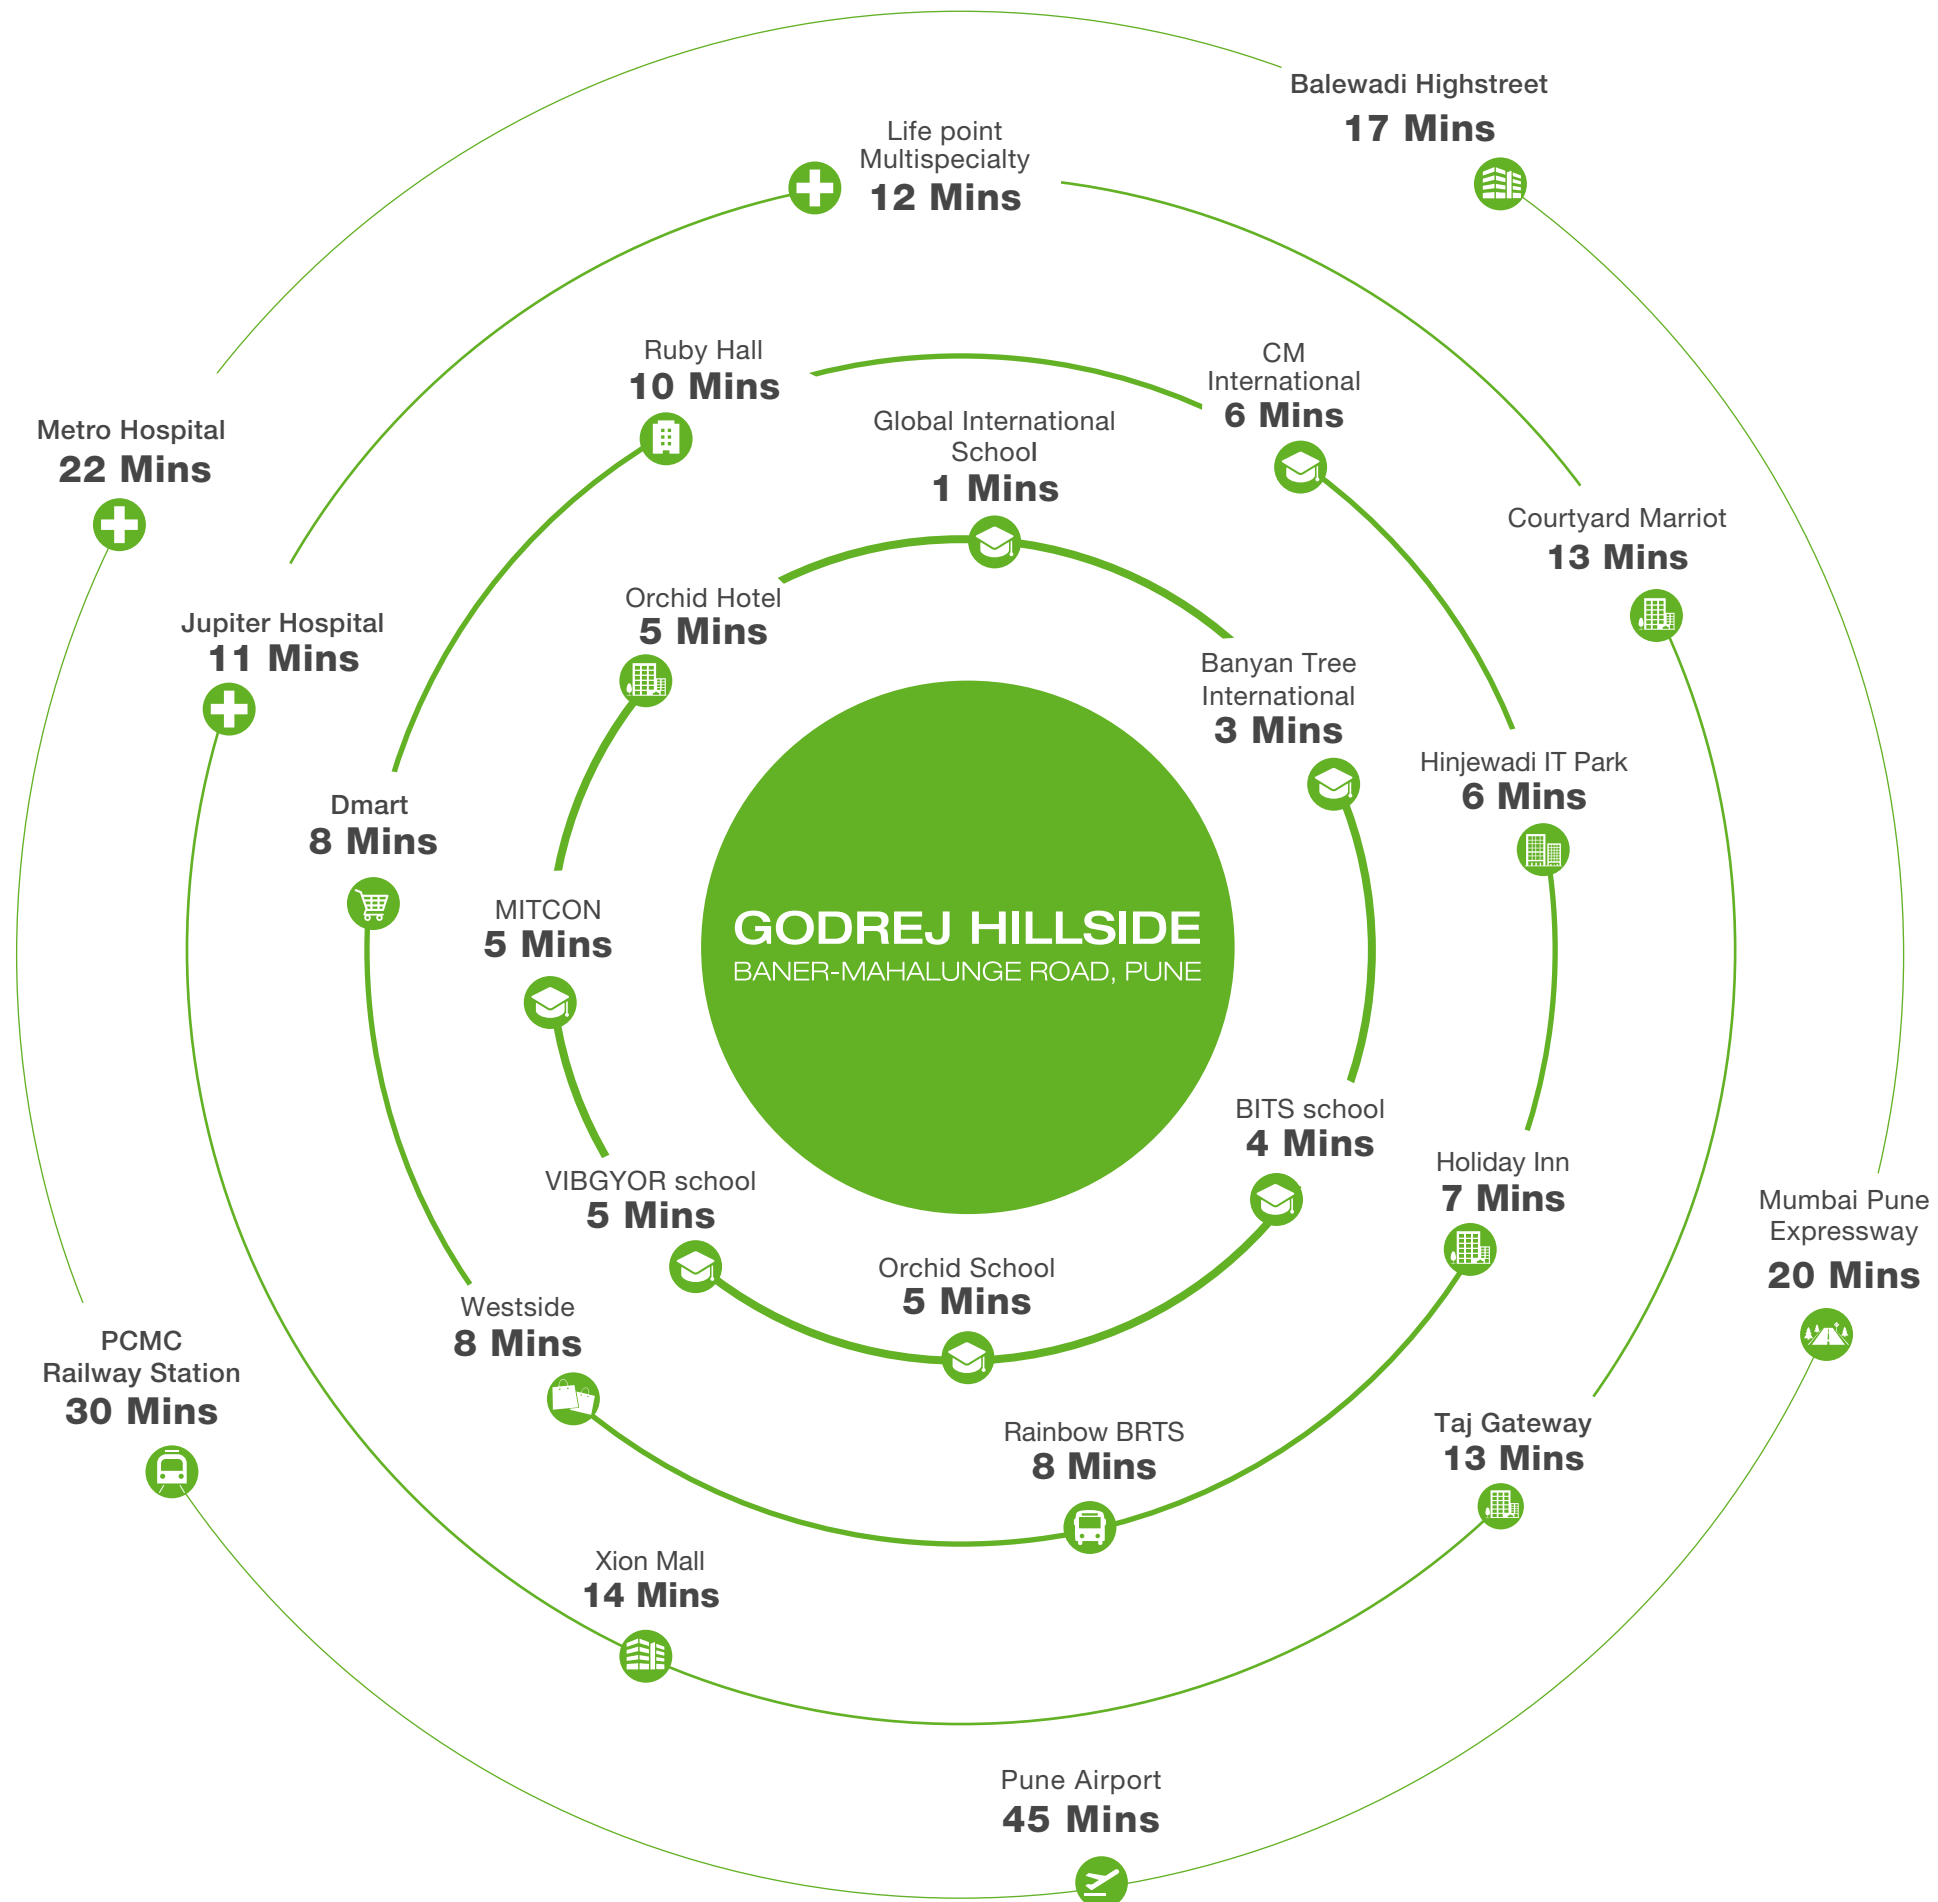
Balewadi Highstreet
17 Mins

Life point
Multispecialty
12 Mins

Metro Hospital
22 Mins

Ruby Hall
10 Mins

CM
International
6 Mins

Global International
School
1 Mins

Courtyard Marriot
13 Mins

Jupiter Hospital
11 Mins

Orchid Hotel
5 Mins

Banyan Tree
International
3 Mins

Hinjewadi IT Park
6 Mins

Dmart
8 Mins

MITCON
5 Mins

GODREJ HILLSIDE
BANER-MAHALUNGE ROAD, PUNE

BITS school
4 Mins

Holiday Inn
7 Mins

VIBGYOR school
5 Mins

Mumbai Pune
Expressway
20 Mins

Orchid School
5 Mins

Westside
8 Mins

PCMC
Railway Station
30 Mins

Rainbow BRTS
8 Mins

Taj Gateway
13 Mins

Xion Mall
14 Mins

Pune Airport
45 Mins